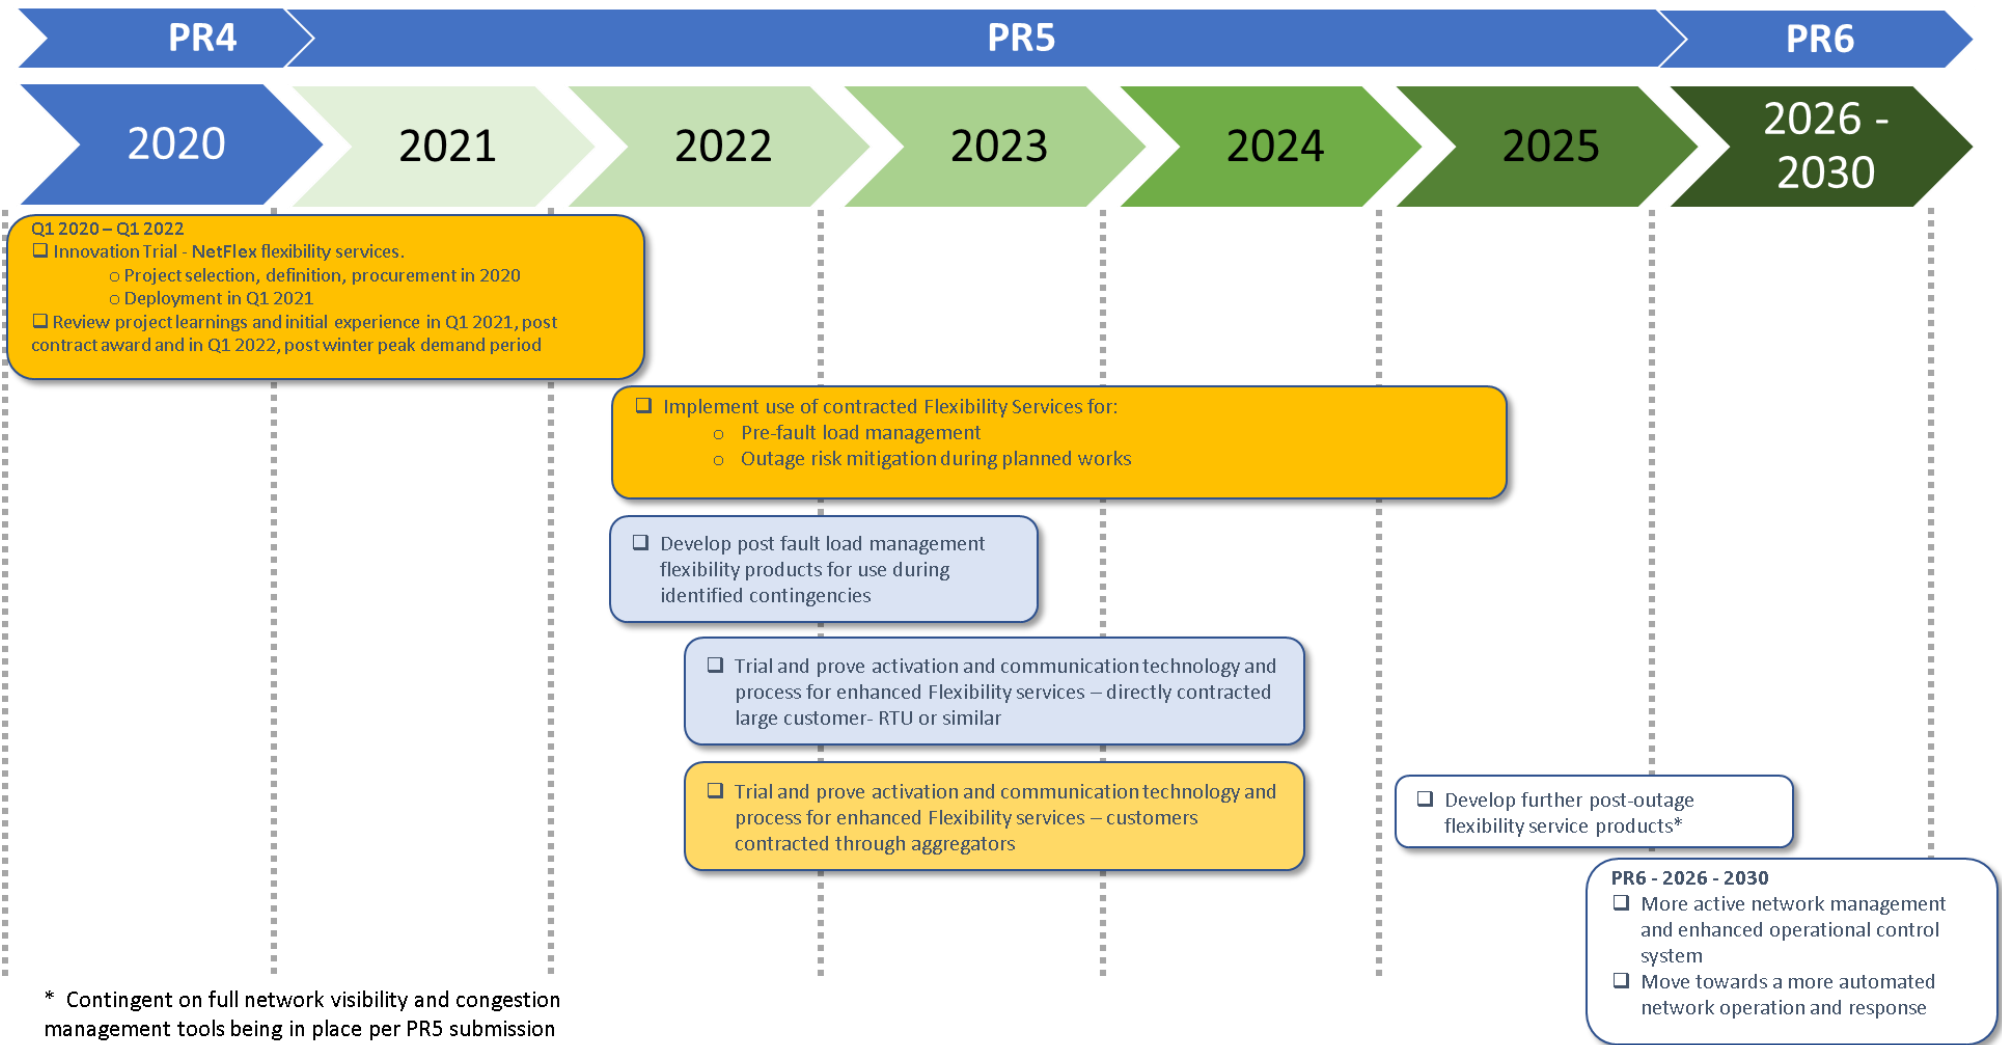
PR4 PR5 PR6

2020 2021 2022 2023 2024 2025 2026 - 2030

Q1 2020 – Q1 2022
❑ Innovation Trial - NetFlex flexibility services.
○ Project selection, definition, procurement in 2020
○ Deployment in Q1 2021
❑ Review project learnings and initial experience in Q1 2021, post contract award and in Q1 2022, post winter peak demand period

❑ Implement use of contracted Flexibility Services for:
○ Pre-fault load management
○ Outage risk mitigation during planned works

❑ Develop post fault load management flexibility products for use during identified contingencies

❑ Trial and prove activation and communication technology and process for enhanced Flexibility services – directly contracted large customer- RTU or similar

❑ Trial and prove activation and communication technology and process for enhanced Flexibility services – customers contracted through aggregators

❑ Develop further post-outage flexibility service products*

PR6 - 2026 - 2030
❑ More active network management and enhanced operational control system
❑ Move towards a more automated network operation and response

* Contingent on full network visibility and congestion management tools being in place per PR5 submission